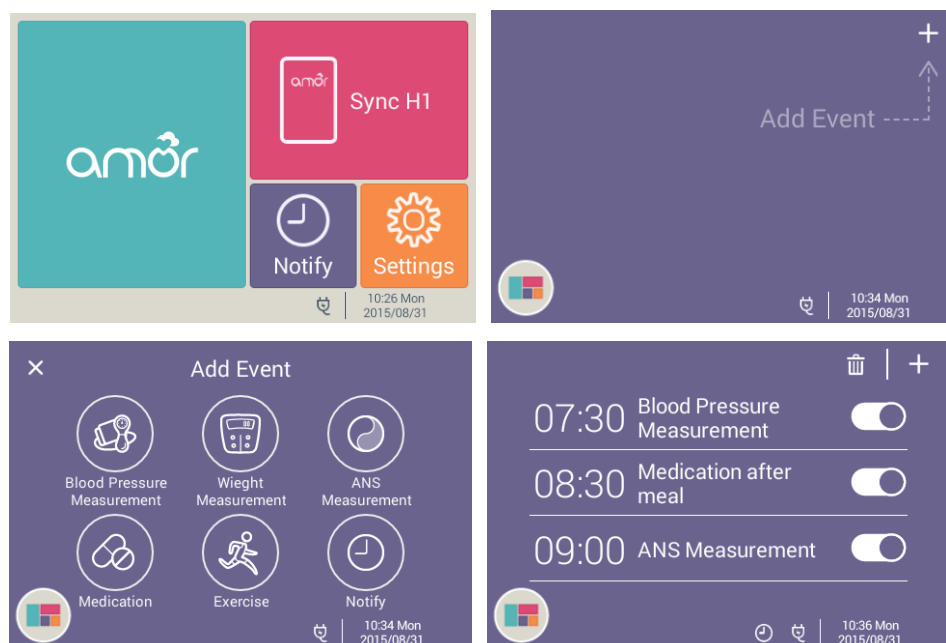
amor

amor

Sync H1

Notify

Settings

10:26 Mon
2015/08/31

+

Add Event

10:34 Mon
2015/08/31

×

Add Event

Blood Pressure Measurement

Wieght Measurement

ANS Measurement

Medication

Exercise

Notify

10:34 Mon
2015/08/31

+

07:30 Blood Pressure Measurement

08:30 Medication after meal

09:00 ANS Measurement

10:36 Mon
2015/08/31